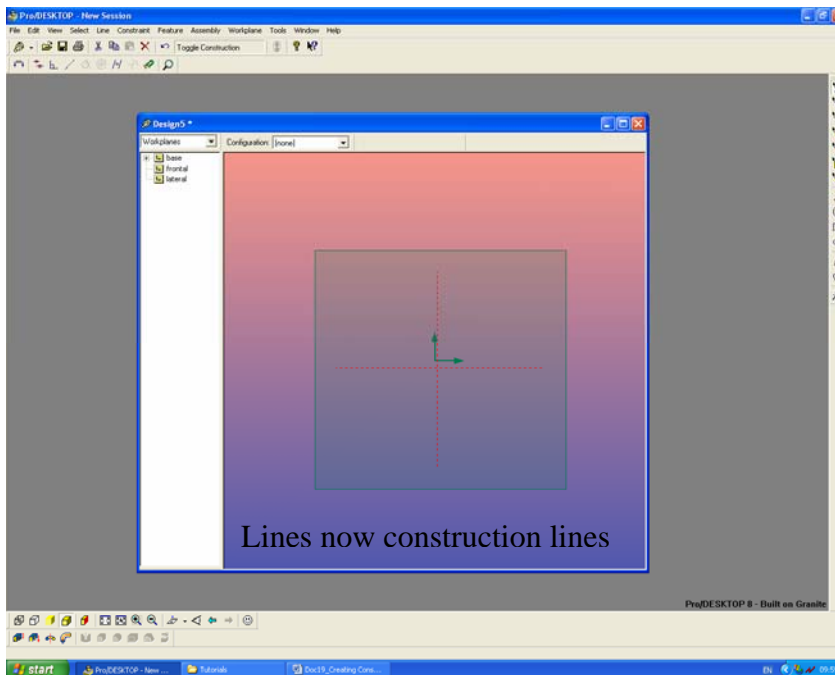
Pro/DESKTOP - New Session

File Edit View Select Line Constraint Feature Assembly Workplane Tools Window Help

Toggle Construction

Design5 *

Workplanes

Configuration: [none]

base
frontal
lateral

Lines now construction lines

Pro/DESKTOP 8 - Built on Granite

start

Pro/DESKTOP - New ...

Tutorials

Doc19_Creating Cons...

EN

09:5